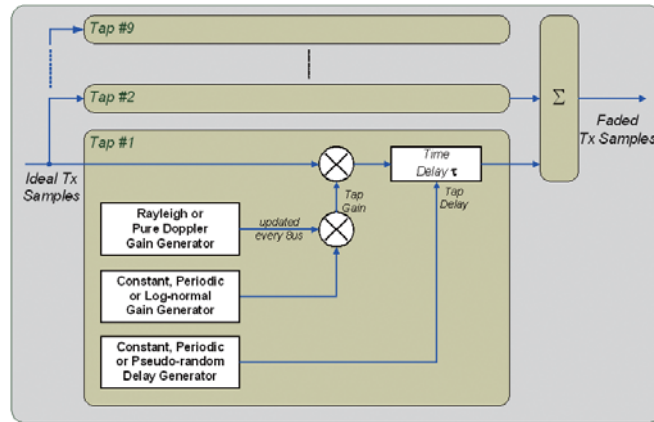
Tap #9

Tap #2

Tap #1

Ideal Tx Samples

Time Delay τ

Tap Gain

Tap Delay

$\Sigma$

Faded Tx Samples

Rayleigh or Pure Doppler Gain Generator

updated every 8us

Constant, Periodic or Log-normal Gain Generator

Constant, Periodic or Pseudo-random Delay Generator